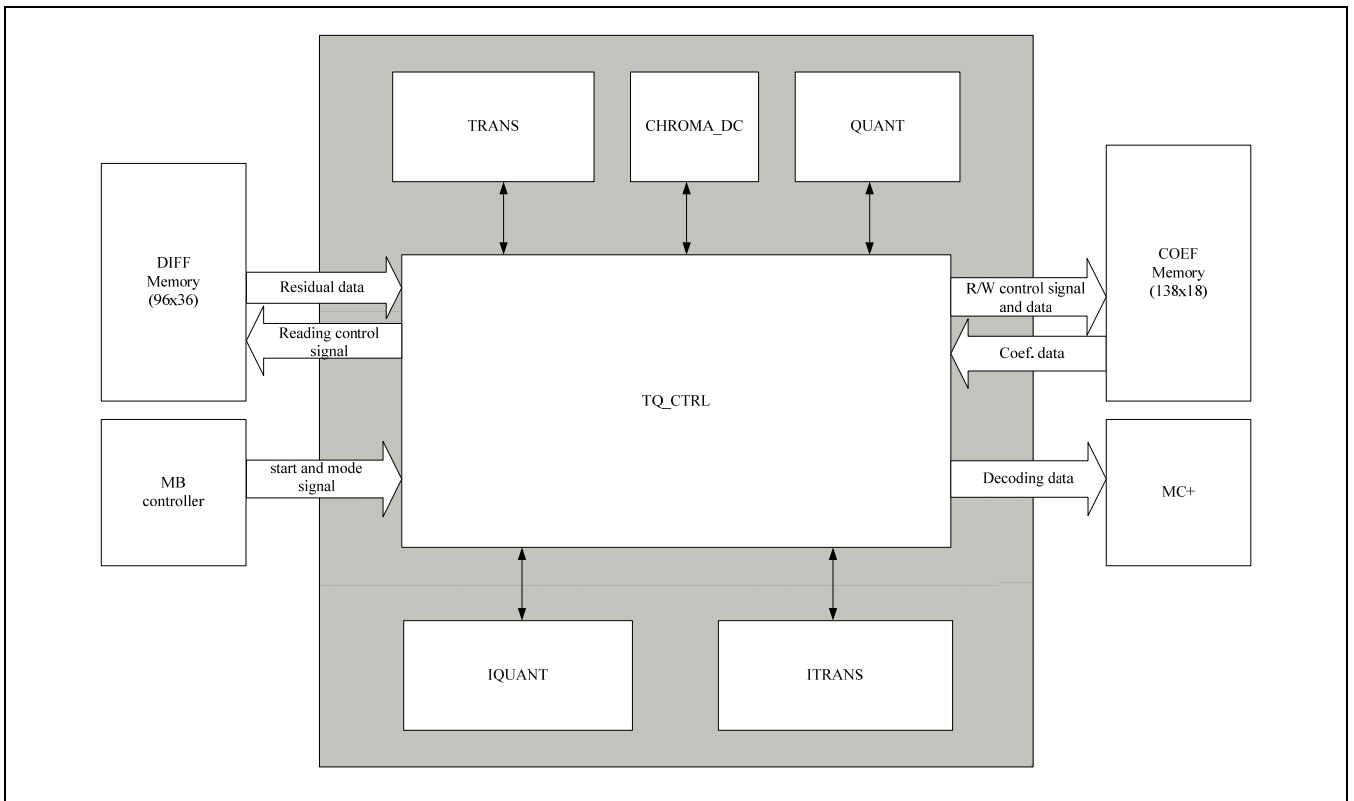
TRANS

CHROMA_DC

QUANT

DIFF Memory (96x36)

Residual data

Reading control signal

TQ_CTRL

R/W control signal and data

COEF Memory (138x18)

Coef. data

MB controller

start and mode signal

Decoding data

MC+

IQUANT

ITRANS